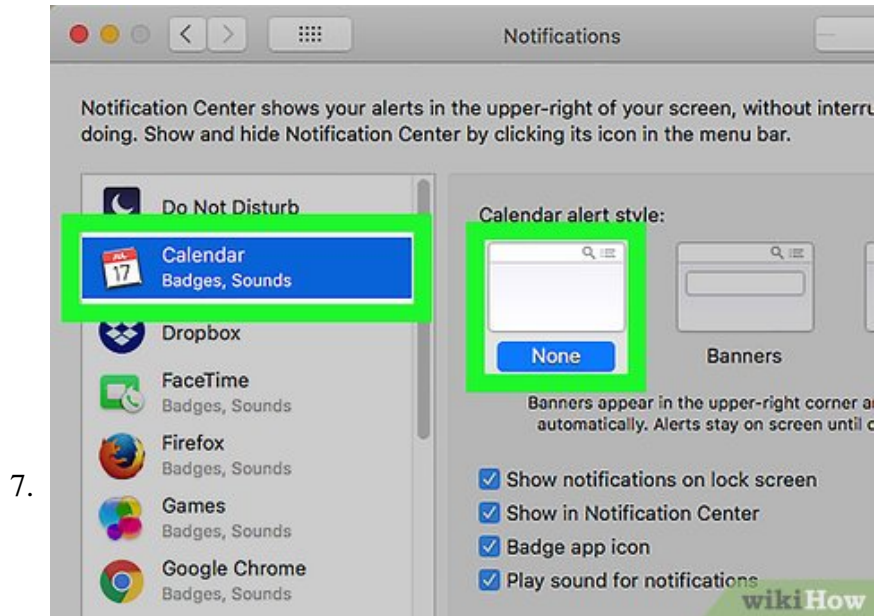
7.

Notifications

Notification Center shows your alerts in the upper-right of your screen, without interru doing. Show and hide Notification Center by clicking its icon in the menu bar.

Do Not Disturb

JUL 17

Calendar
Badges, Sounds

Dropbox

FaceTime
Badges, Sounds

Firefox
Badges, Sounds

Games
Badges, Sounds

Google Chrome
Badges, Sounds

Calendar alert style:

None

Banners

Banners appear in the upper-right corner ar automatically. Alerts stay on screen until c

Show notifications on lock screen

Show in Notification Center

Badge app icon

Play sound for notifications

wikiHow